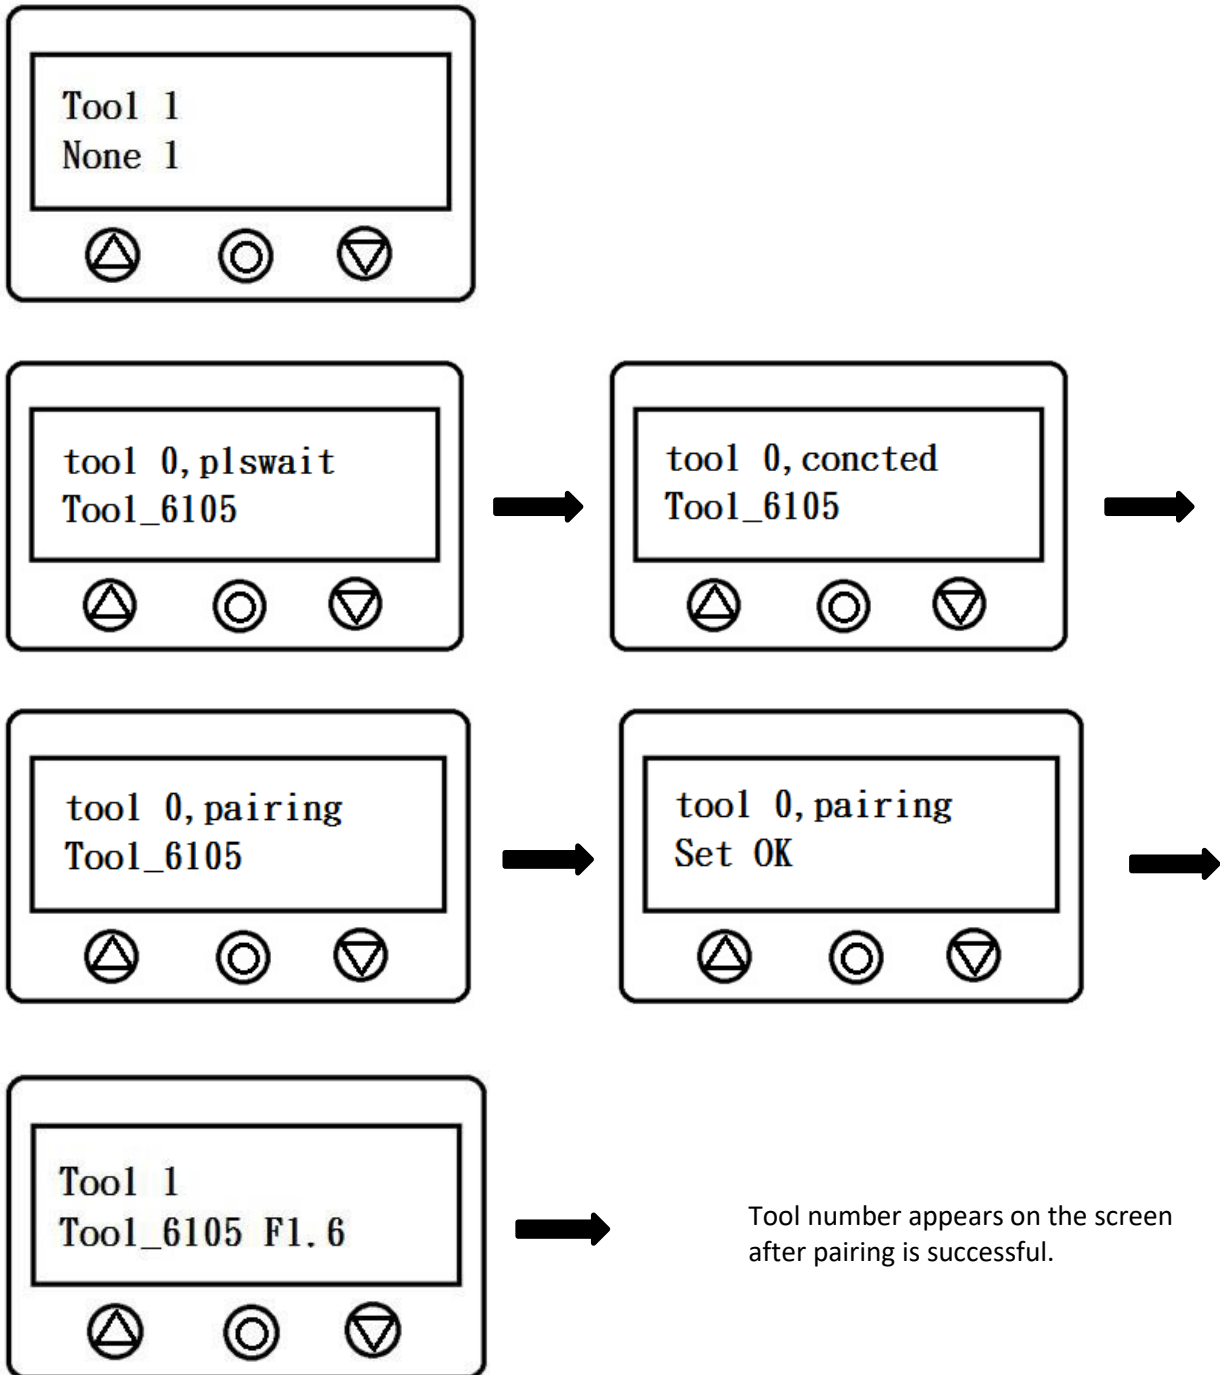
Tool 1
None 1

tool 0, plswait
Tool\_6105

tool 0, concted
Tool\_6105

tool 0, pairing
Tool\_6105

tool 0, pairing
Set OK

Tool 1
Tool\_6105 F1.6

Tool number appears on the screen after pairing is successful.